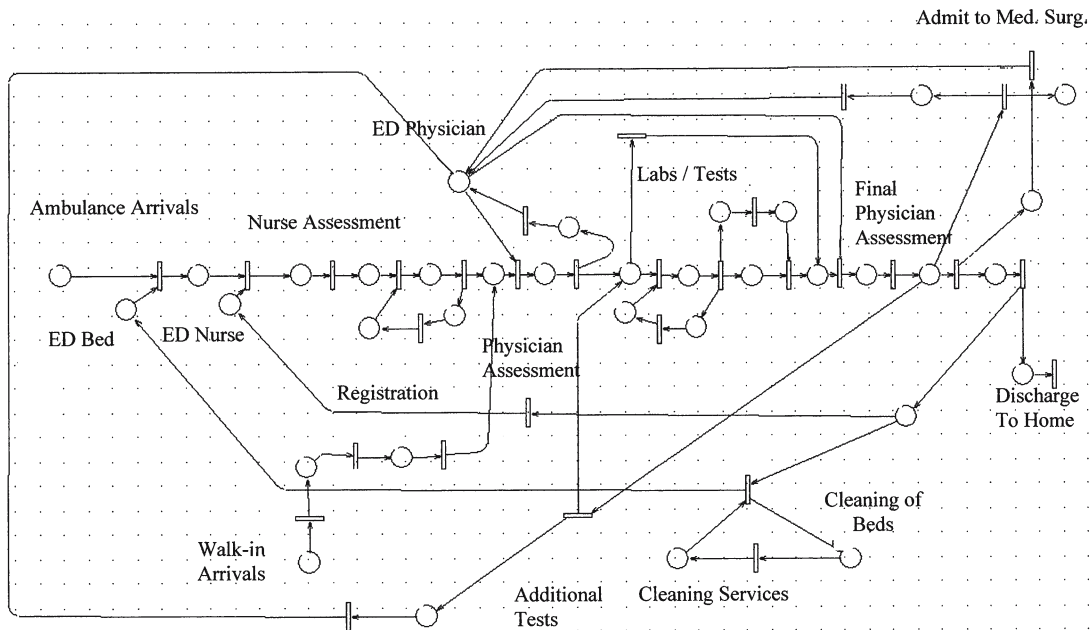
Admit to Med. Surg.

ED Physician

Labs / Tests

Ambulance Arrivals

Nurse Assessment

Final Physician Assessment

ED Bed

ED Nurse

Physician Assessment

Registration

Discharge To Home

Cleaning of Beds

Walk-in Arrivals

Additional Tests

Cleaning Services